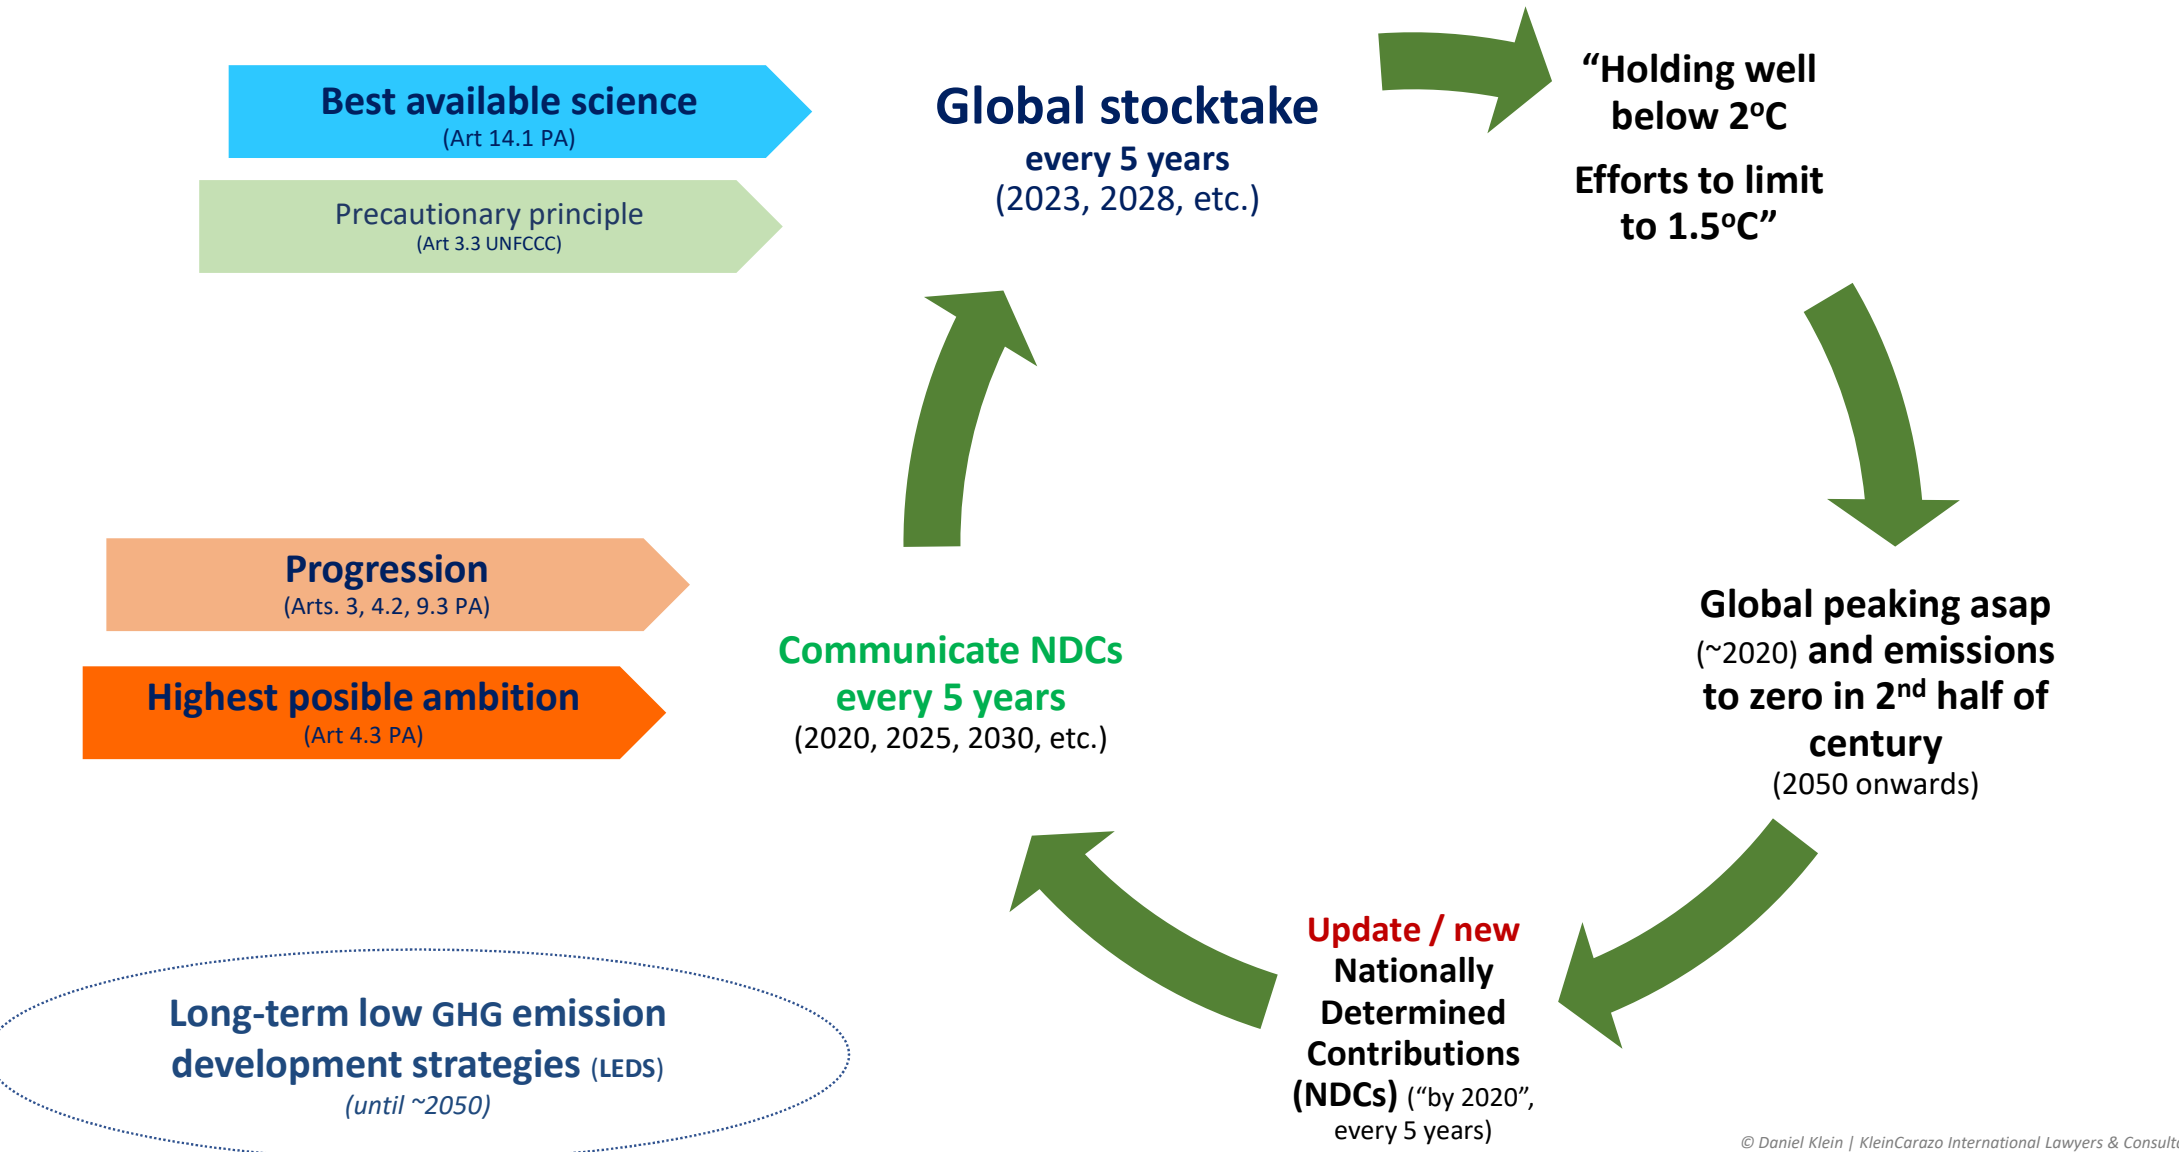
Best available science
(Art 14.1 PA)

Precautionary principle
(Art 3.3 UNFCCC)

Global stocktake
every 5 years
(2023, 2028, etc.)

"Holding well below 2°C

Efforts to limit to 1.5°C"

Progression
(Arts. 3, 4.2, 9.3 PA)

Highest posible ambition
(Art 4.3 PA)

Communicate NDCs every 5 years
(2020, 2025, 2030, etc.)

Global peaking asap (~2020) and emissions to zero in 2$^{nd}$ half of century
(2050 onwards)

Update / new Nationally Determined Contributions (NDCs) ("by 2020", every 5 years)

Long-term low GHG emission development strategies (LEDS)
(until ~2050)

© Daniel Klein | KleinCarazo International Lawyers & Consult